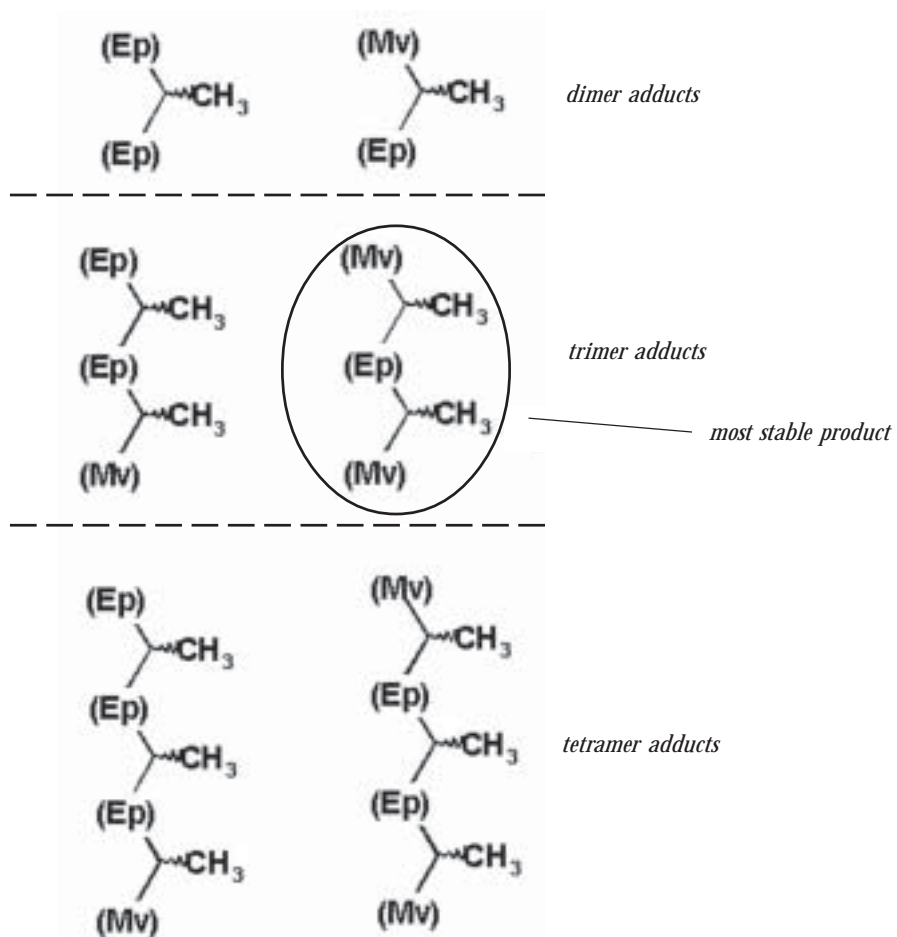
(Ep)
$CH_3$
(Ep)

(Mv)
$CH_3$
(Ep)

dimer adducts

(Ep)
$CH_3$
(Ep)
$CH_3$
(Mv)

(Mv)
$CH_3$
(Ep)
$CH_3$
(Mv)

trimer adducts

most stable product

(Ep)
$CH_3$
(Ep)
$CH_3$
(Ep)
$CH_3$
(Mv)

(Mv)
$CH_3$
(Ep)
$CH_3$
(Ep)
$CH_3$
(Mv)

tetramer adducts